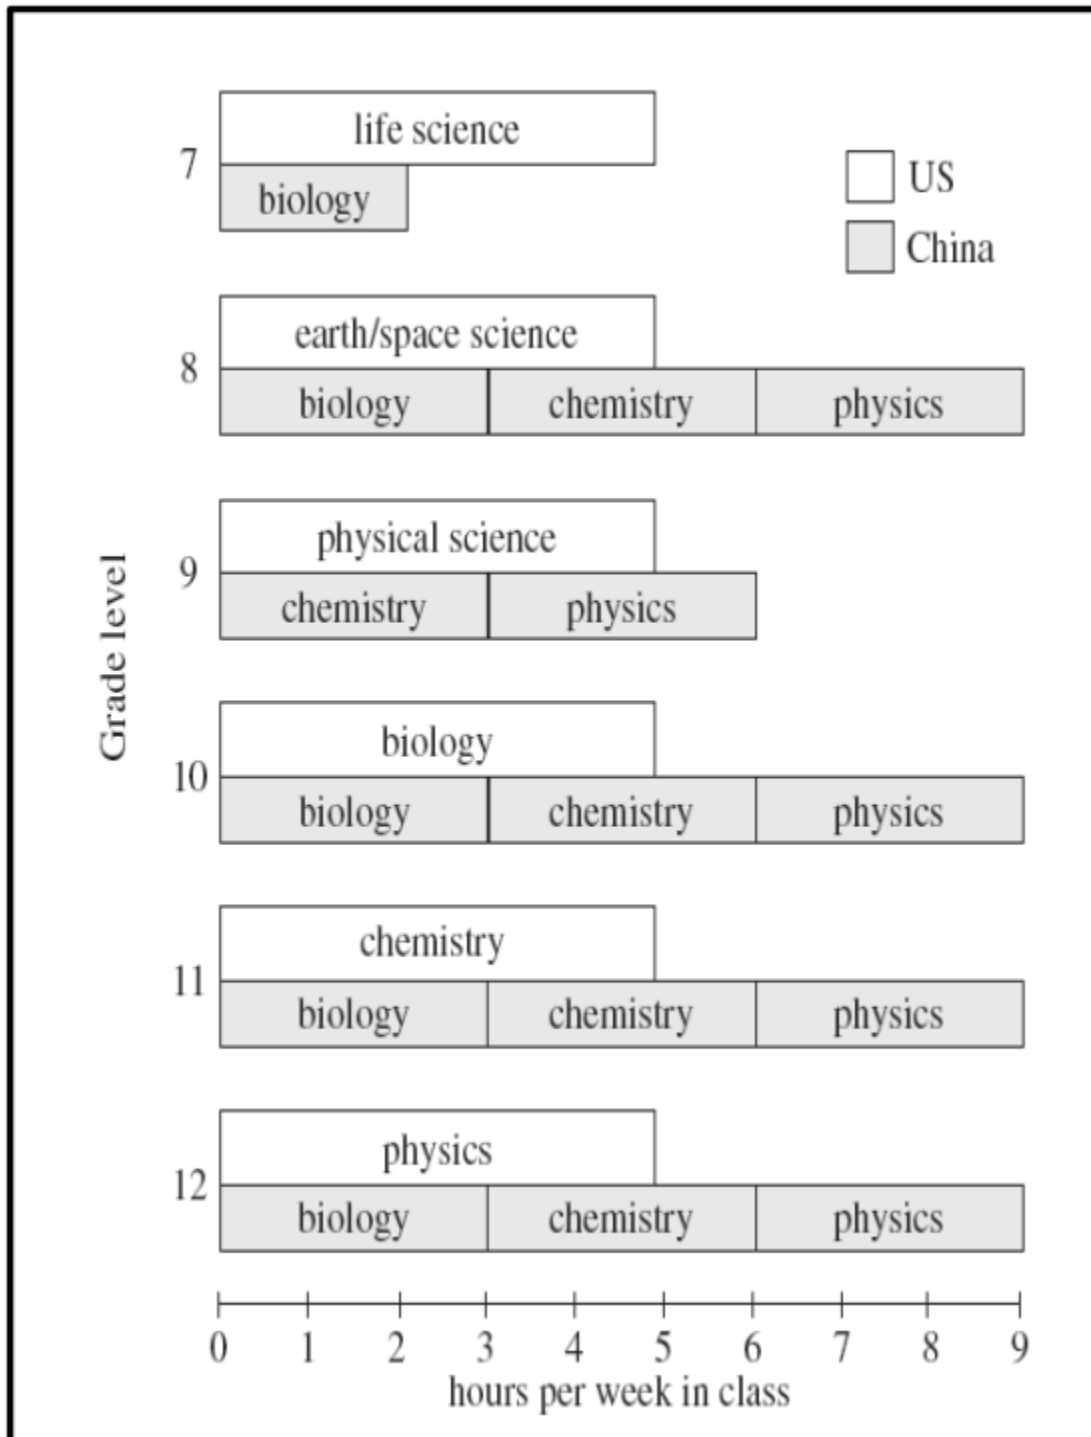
US
China

Grade level

7
life science
biology

8
earth/space science
biology
chemistry
physics

9
physical science
chemistry
physics

10
biology
biology
chemistry
physics

11
chemistry
biology
chemistry
physics

12
physics
biology
chemistry
physics

0 1 2 3 4 5 6 7 8 9
hours per week in class